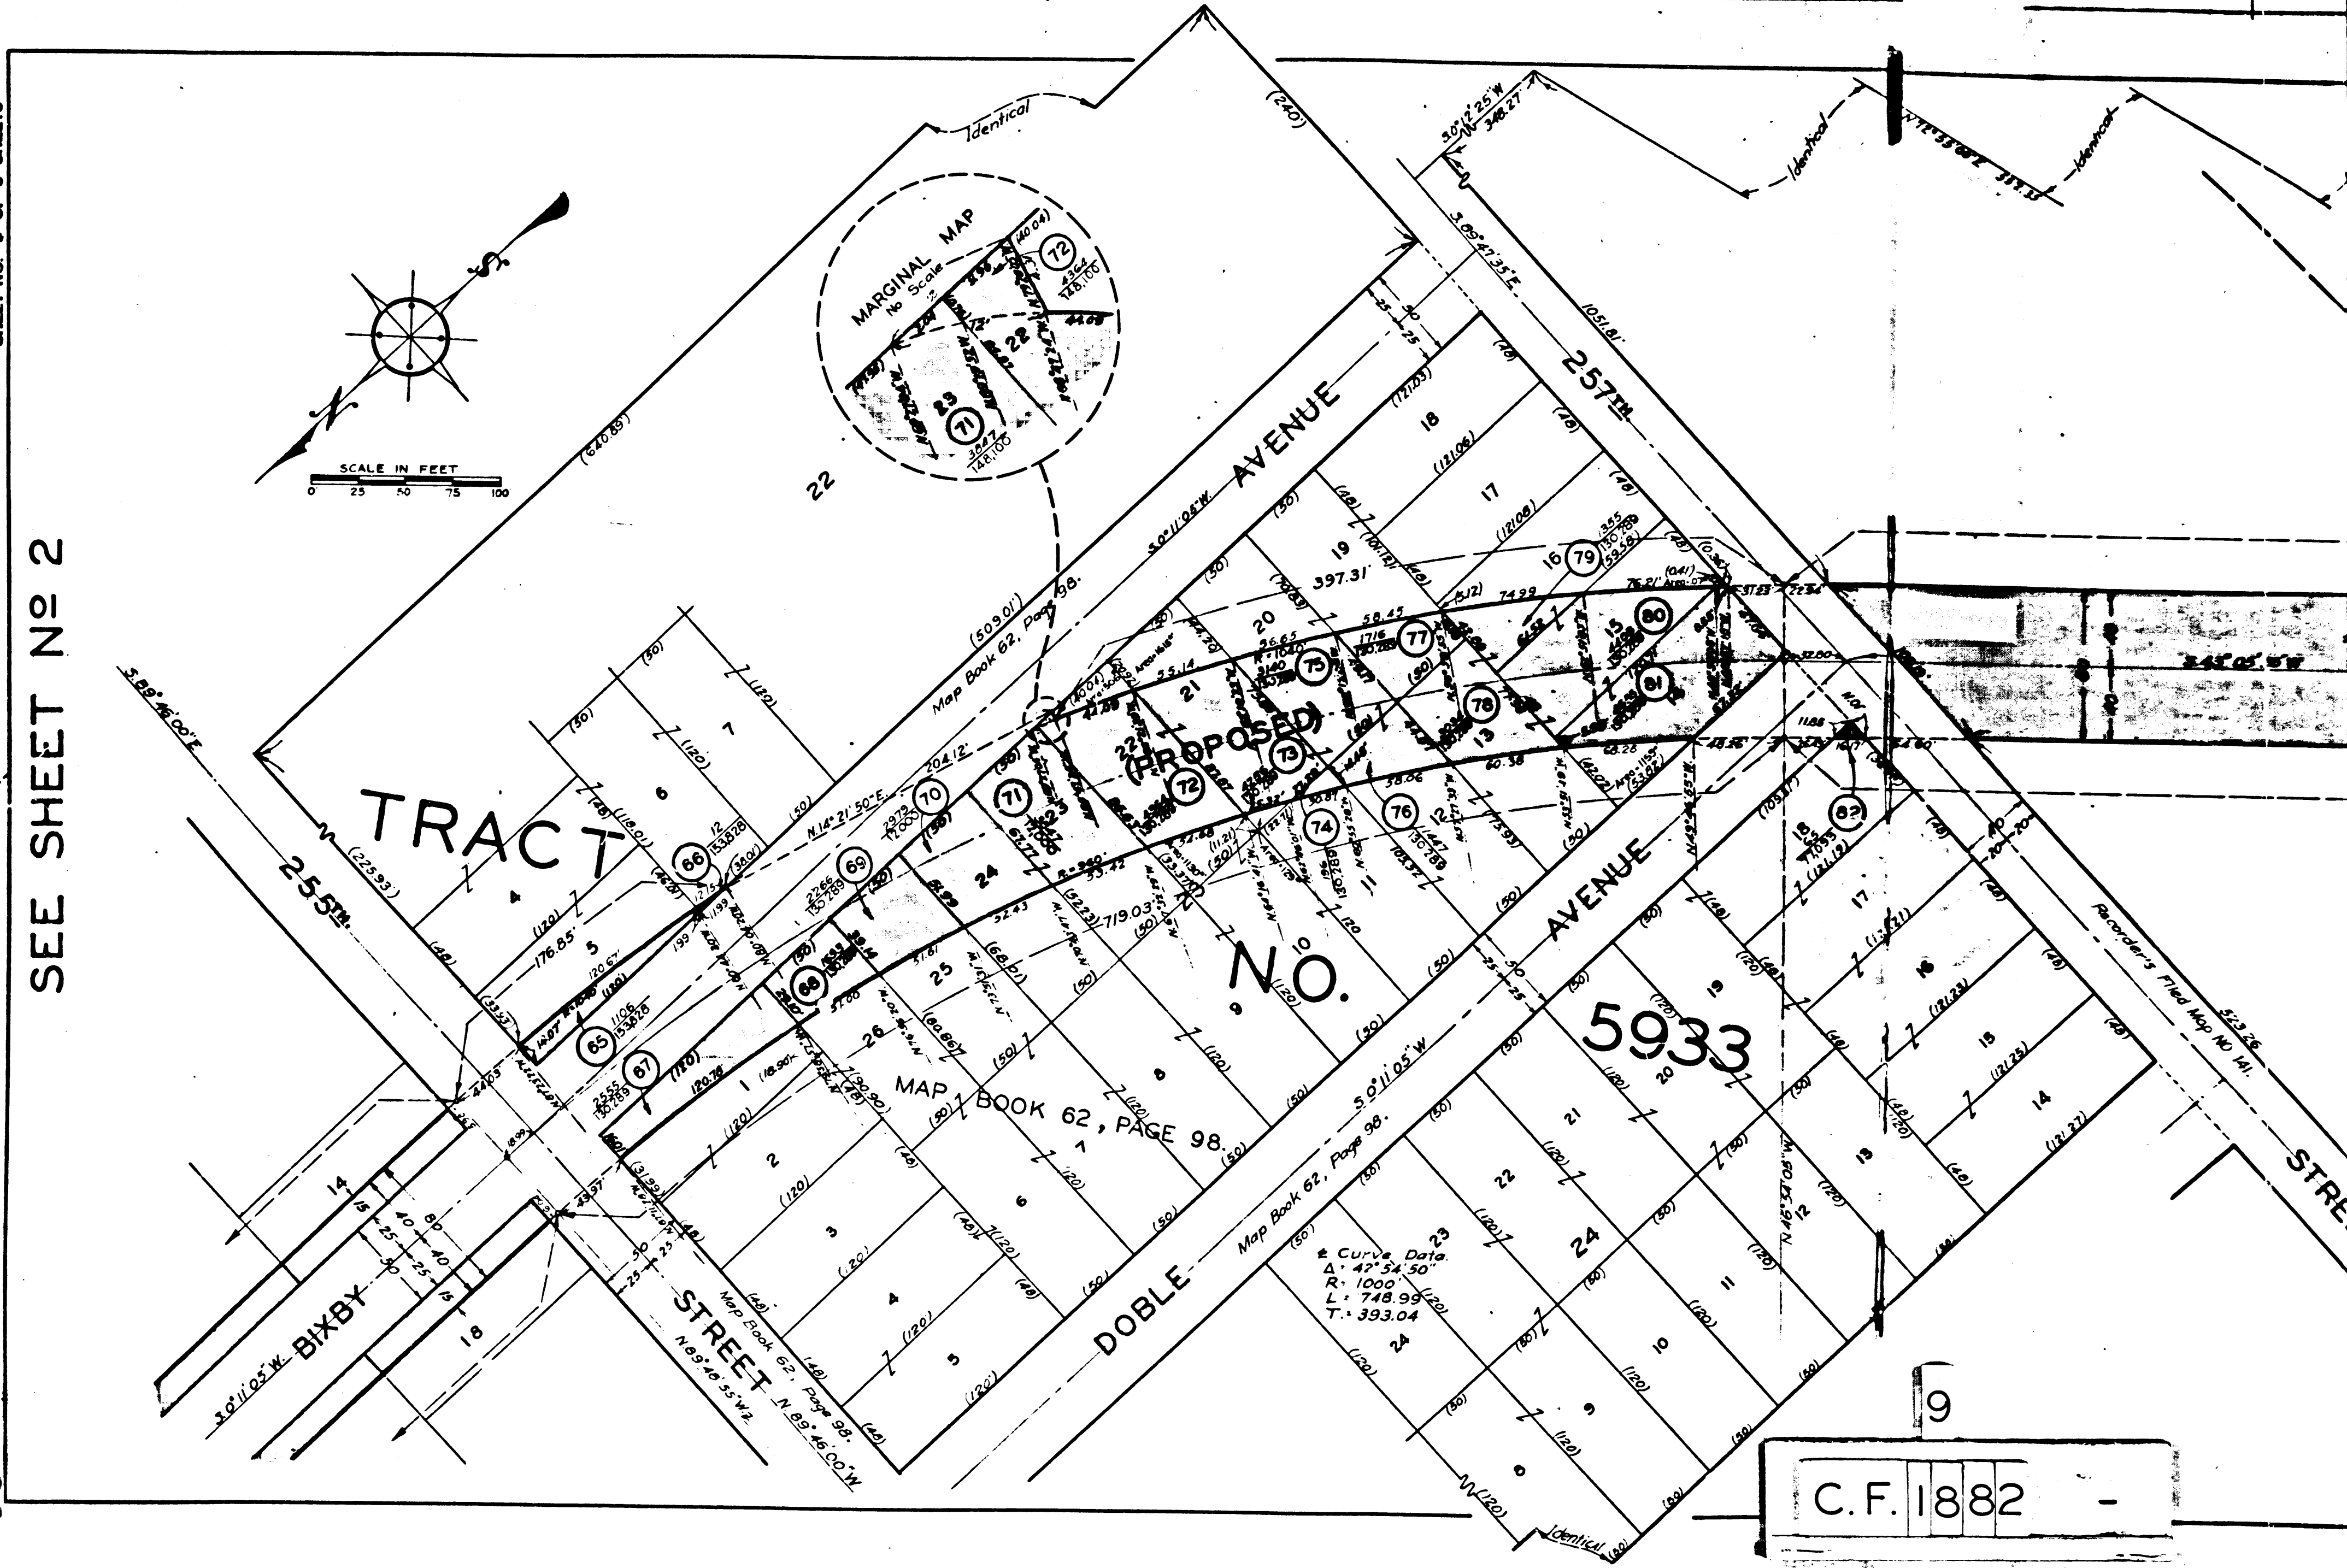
SEE SHEET Nº 2

SCALE IN FEET
0 25 50 75 100

MARGINAL MAP
No Scale

TRACT NO. 5933

MAP BOOK 62, PAGE 98.

(PROPOSED)

AVENUE

DOBLE AVENUE

255TH

257TH

BIXBY

STREET

STREET

Identical

Identical

Identical

Identical

S.0°11'05"W.

S.0°11'05"W

S.0°11'05"W.

Map Book 62, Page 98.

Map Book 62, Page 98.

Map Book 62, Page 98.

N.89°46'00"W.

N.89°40'55"W.

S.89°46'00"E.

S.89°47'35"E.

S.0°12'25"W 348.27

N.14°21'50"E.

Recorder's Filed Map No 141.

S.45°05'15"W

(240)

(640.89)

(509.01)

(225.93)

(1051.81)

397.31'

719.03'

176.85'

204.12'

℄ Curve Data
Δ: 47°54'50"
R: 1000'
L: 748.99'
T: 393.04

22

65 66 67 68 69 70 71 72 73 74 75 76 77 78 79 80 81 82

9

C.F. 1882 -